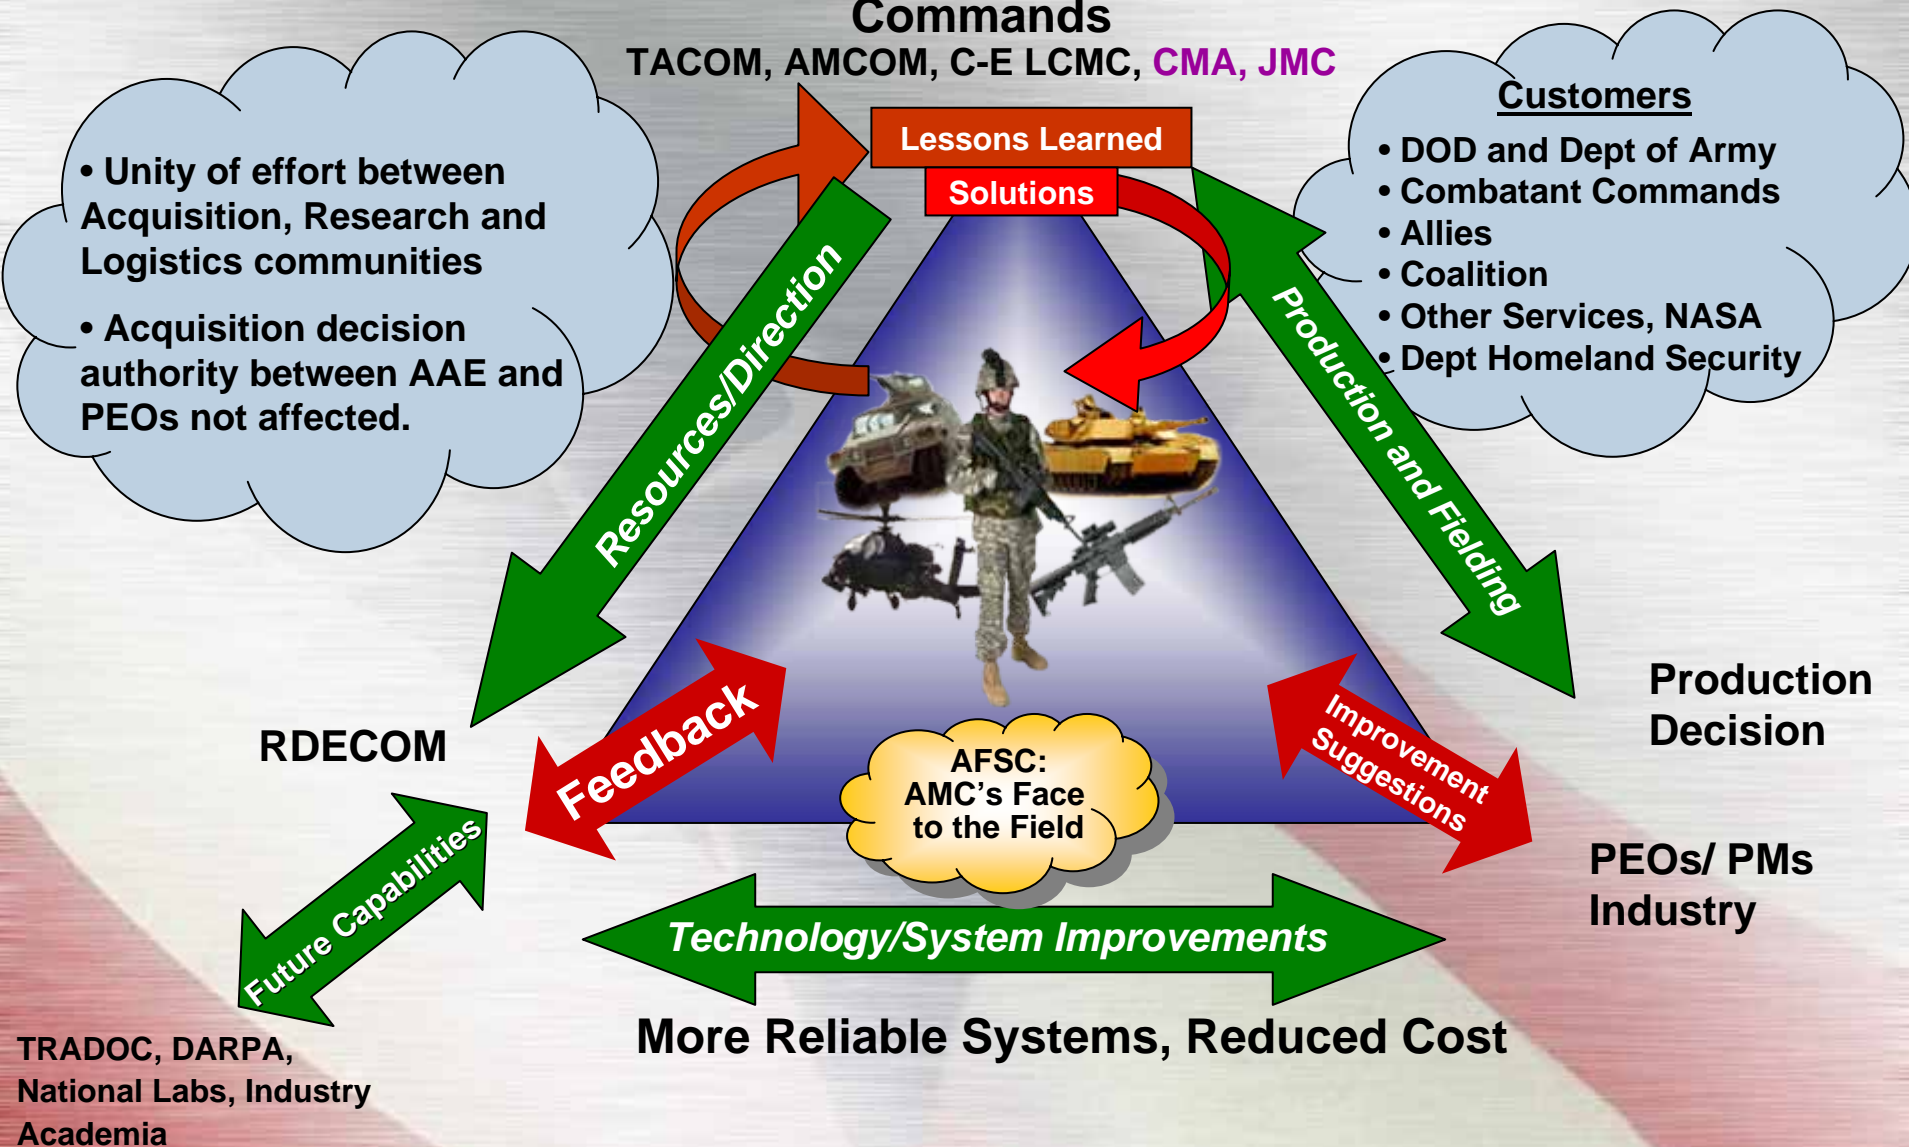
Commands
TACOM, AMCOM, C-E LCMC, CMA, JMC

• Unity of effort between Acquisition, Research and Logistics communities

• Acquisition decision authority between AAE and PEOs not affected.

Lessons Learned
Solutions

Customers
• DOD and Dept of Army
• Combatant Commands
• Allies
• Coalition
• Other Services, NASA
• Dept Homeland Security

Resources/Direction

Production and Fielding

Production Decision

RDECOM

Feedback

AFSC: AMC's Face to the Field

Improvement Suggestions

PEOs/ PMs
Industry

Future Capabilities

Technology/System Improvements

More Reliable Systems, Reduced Cost

TRADOC, DARPA, National Labs, Industry Academia